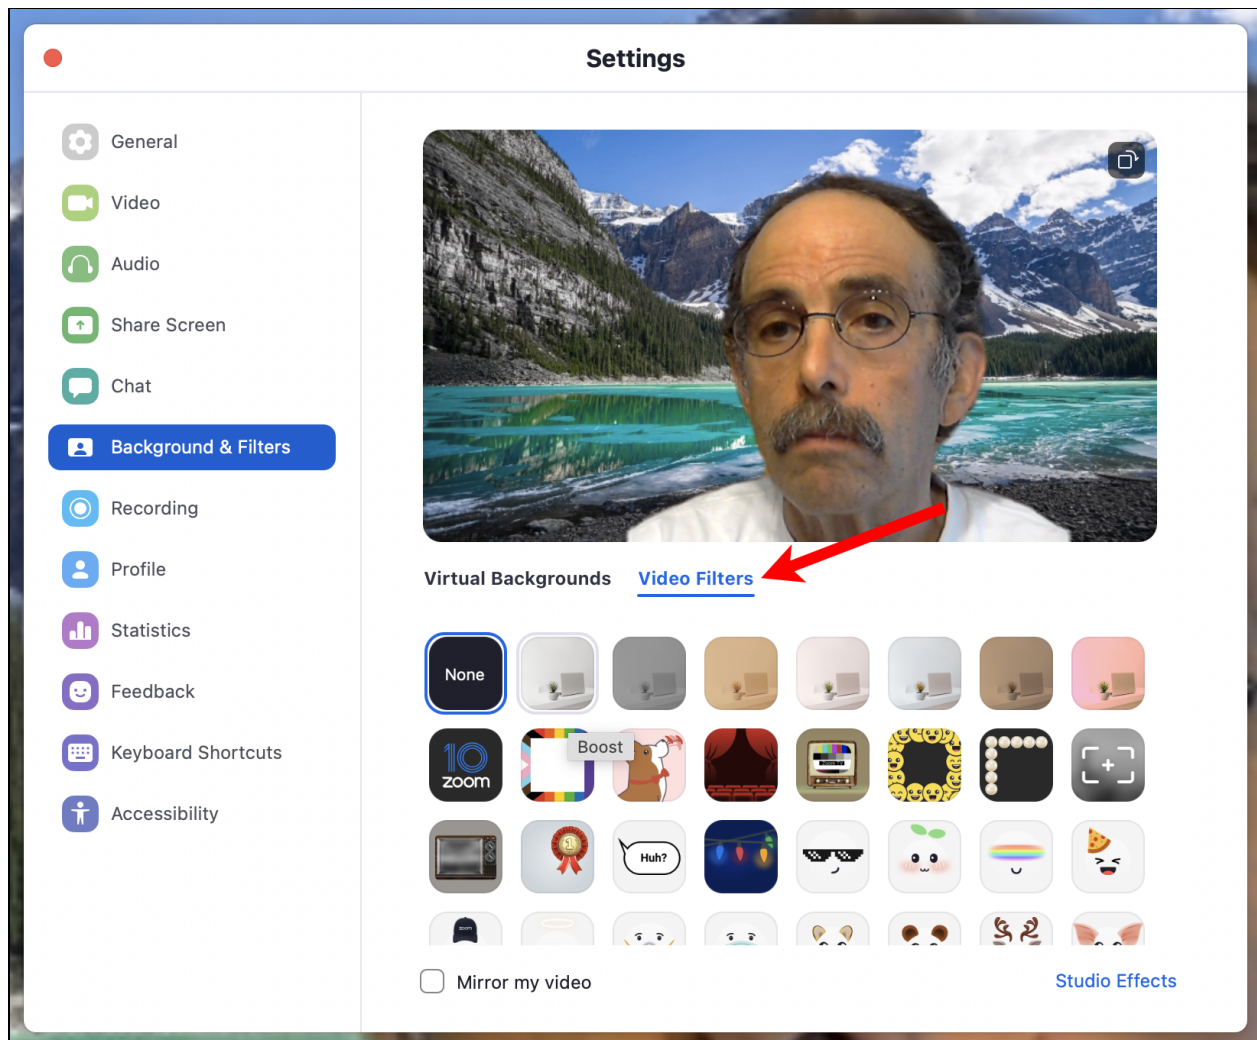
Settings

General
Video
Audio
Share Screen
Chat
Background & Filters
Recording
Profile
Statistics
Feedback
Keyboard Shortcuts
Accessibility

Virtual Backgrounds
Video Filters

None
Boost
10 zoom
Huh?

Mirror my video
Studio Effects